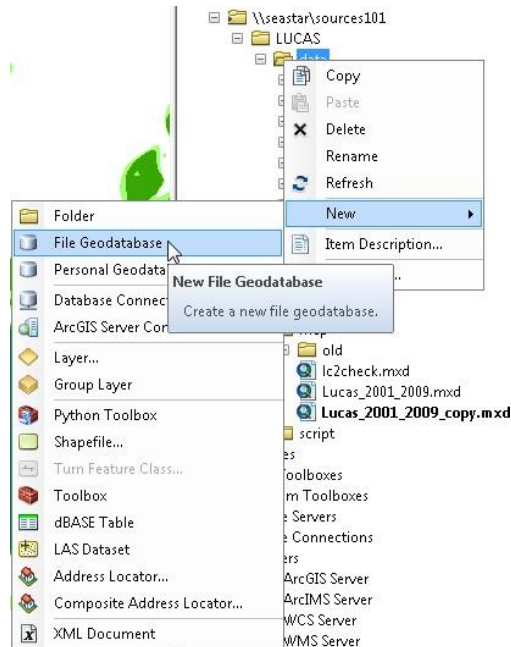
\\seastar\sources101
LUCAS
data

Copy
Paste
Delete
Rename
Refresh
New
Item Description...

Folder
File Geodatabase
Personal Geodata
Database Connect
ArcGIS Server Con
Layer...
Group Layer
Python Toolbox
Shapefile...
Turn Feature Class...
Toolbox
dBASE Table
LAS Dataset
Address Locator...
Composite Address Locator...
XML Document

New File Geodatabase
Create a new file geodatabase.

old
lc2check.mxd
Lucas_2001_2009.mxd
Lucas_2001_2009_copy.mxd
script
es
Toolboxes
m Toolboxes
e Servers
e Connections
rs
ArcGIS Server
ArcIMS Server
WCS Server
WMS Server